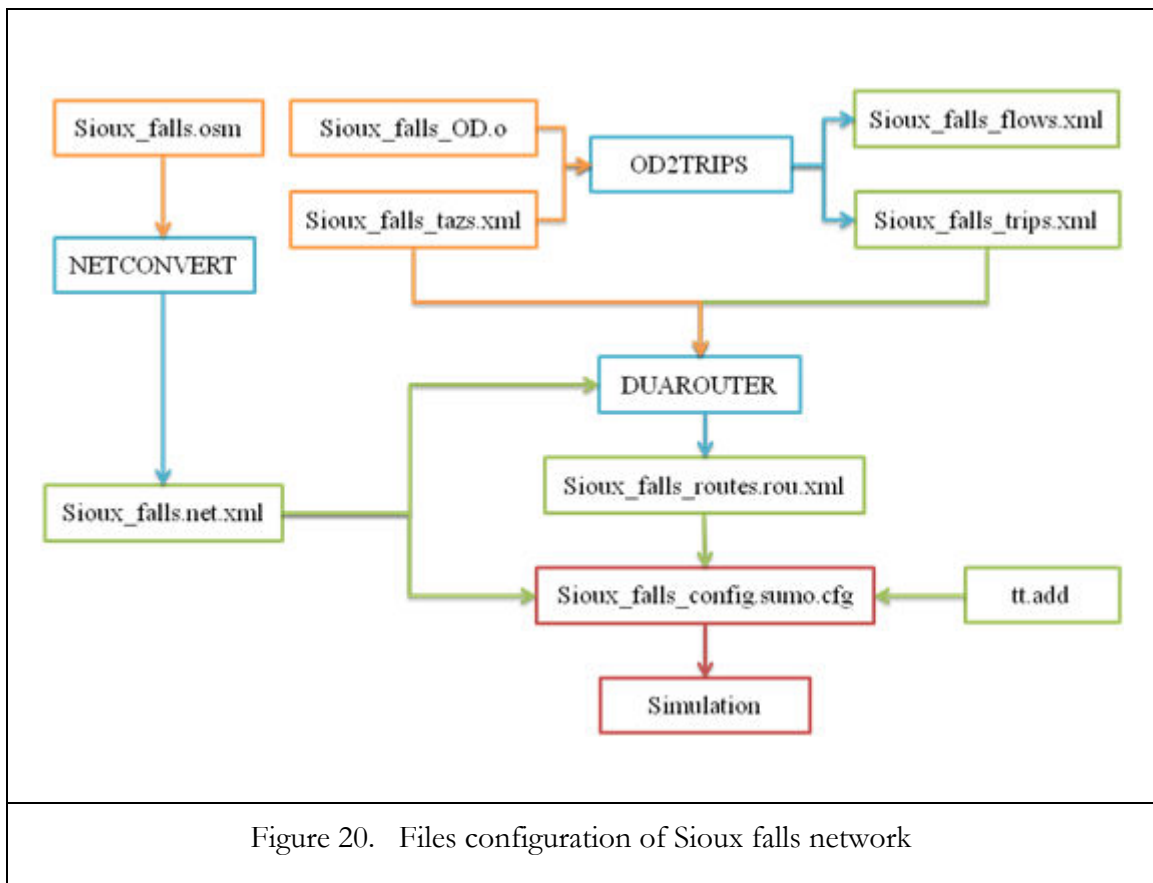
Sioux_falls.osm

Sioux_falls_OD.o

OD2TRIPS

Sioux_falls_flows.xml

Sioux_falls_tazs.xml

Sioux_falls_trips.xml

NETCONVERT

DUAROUTER

Sioux_falls_routes.rou.xml

Sioux_falls.net.xml

Sioux_falls_config.sumo.cfg

tt.add

Simulation

Figure 20. Files configuration of Sioux falls network